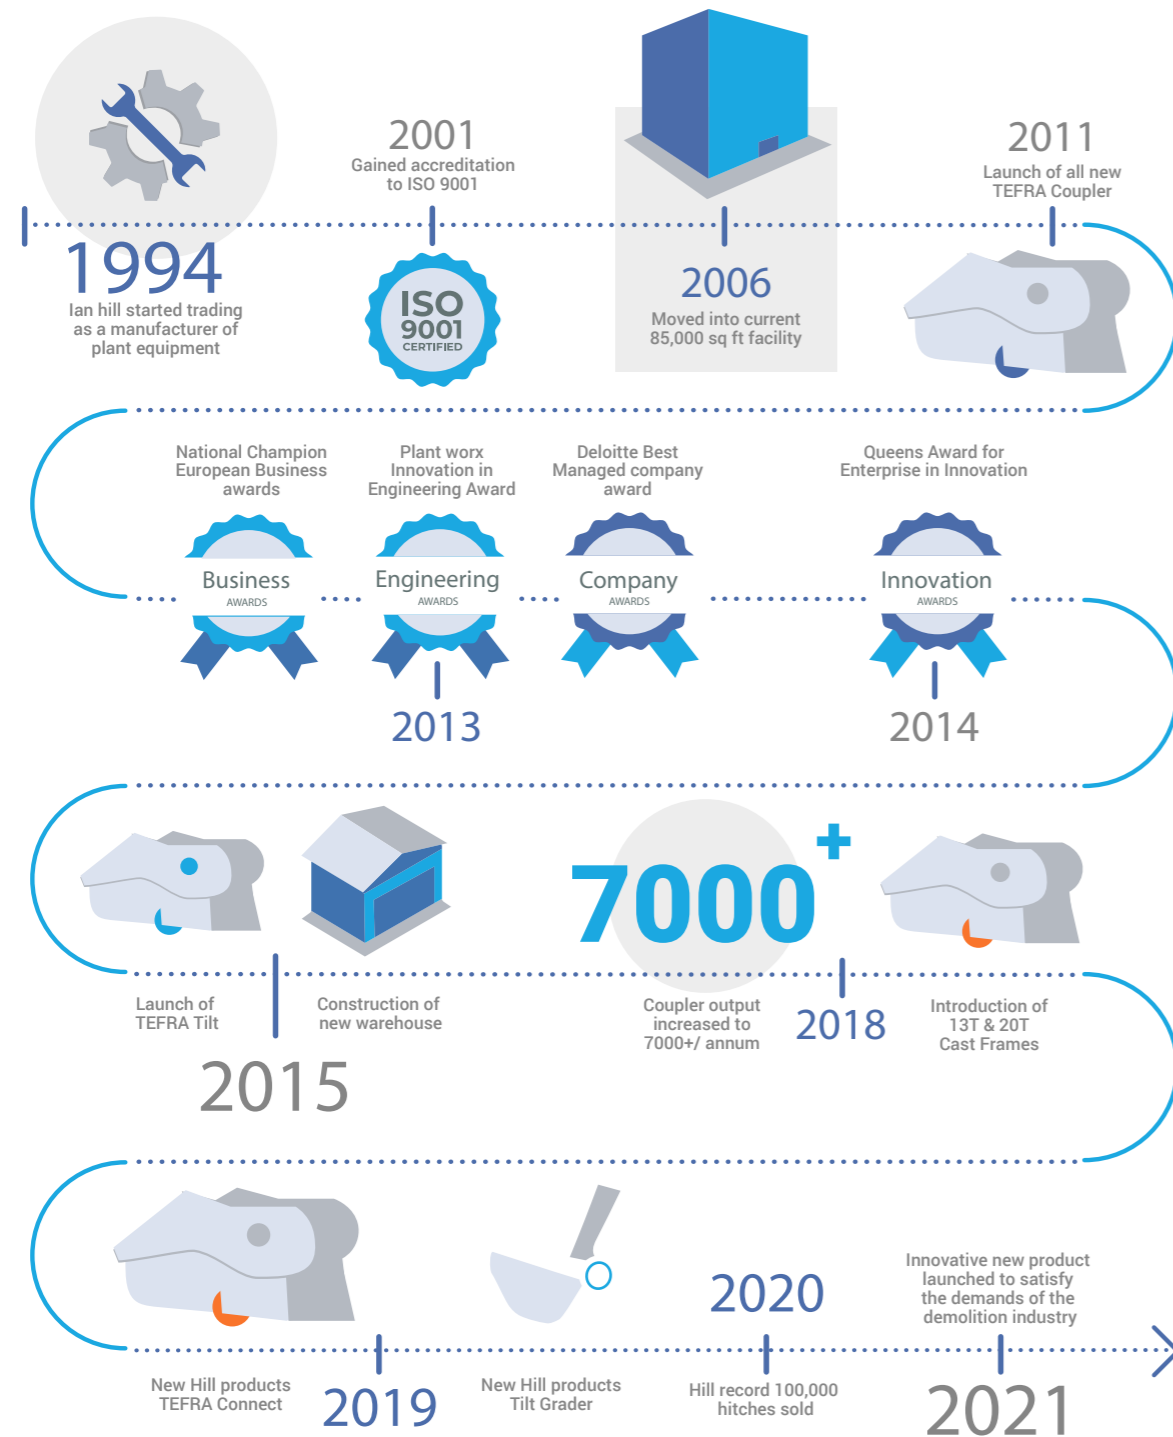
1994
Ian hill started trading as a manufacturer of plant equipment

2001
Gained accreditation to ISO 9001

ISO 9001 CERTIFIED

2006
Moved into current 85,000 sq ft facility

2011
Launch of all new TEFRA Coupler

National Champion European Business awards

Plant worx Innovation in Engineering Award

Deloitte Best Managed company award

Queens Award for Enterprise in Innovation

Business
AWARDS

Engineering
AWARDS

Company
AWARDS

Innovation
AWARDS

2013

2014

7000+

Launch of TEFRA Tilt

Construction of new warehouse

2015

Coupler output increased to 7000+/ annum

2018

Introduction of 13T & 20T Cast Frames

Innovative new product launched to satisfy the demands of the demolition industry

2020

New Hill products TEFRA Connect

2019

New Hill products Tilt Grader

Hill record 100,000 hitches sold

2021